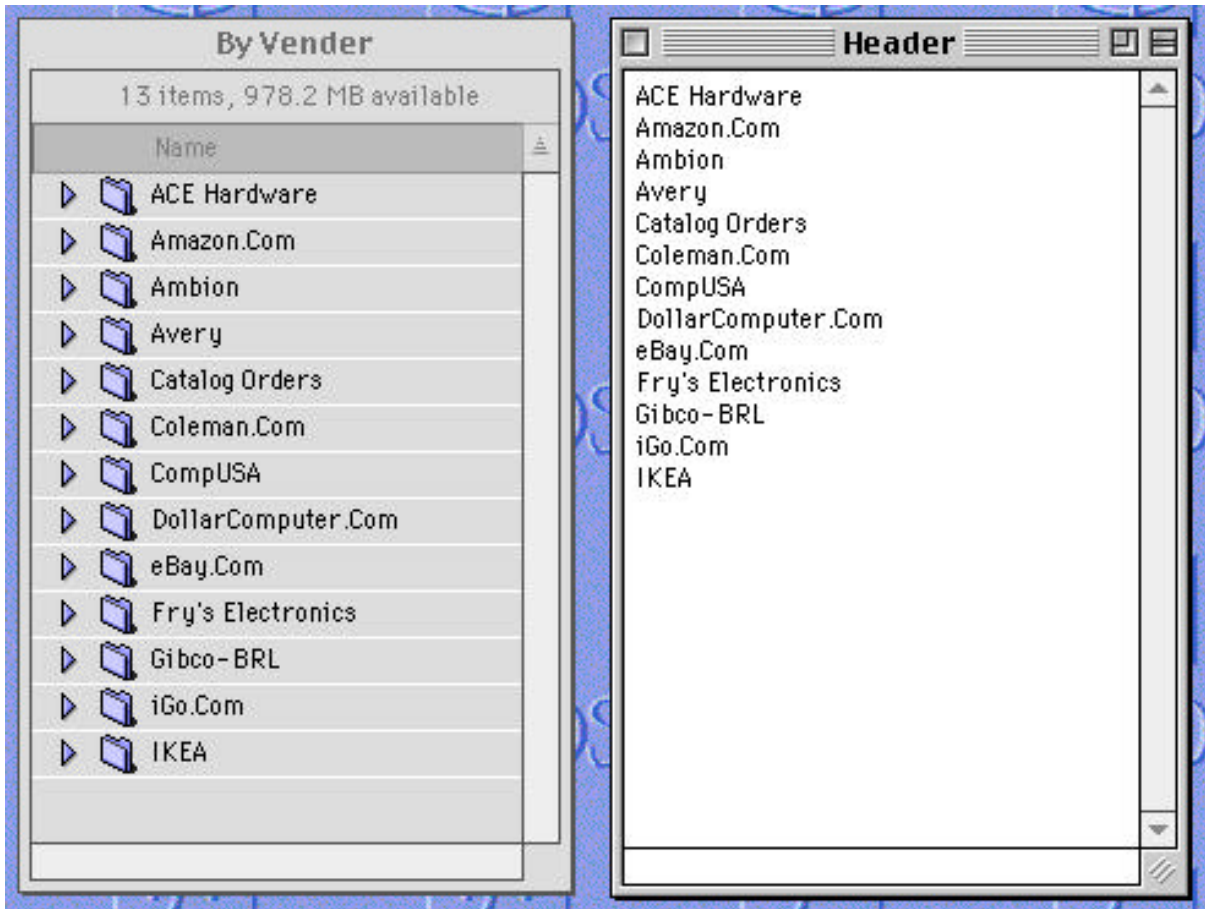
By Vender

13 items, 978.2 MB available

Name

ACE Hardware
Amazon.Com
Ambion
Avery
Catalog Orders
Coleman.Com
CompUSA
DollarComputer.Com
eBay.Com
Fry's Electronics
Gibco-BRL
iGo.Com
IKEA

Header

ACE Hardware
Amazon.Com
Ambion
Avery
Catalog Orders
Coleman.Com
CompUSA
DollarComputer.Com
eBay.Com
Fry's Electronics
Gibco-BRL
iGo.Com
IKEA